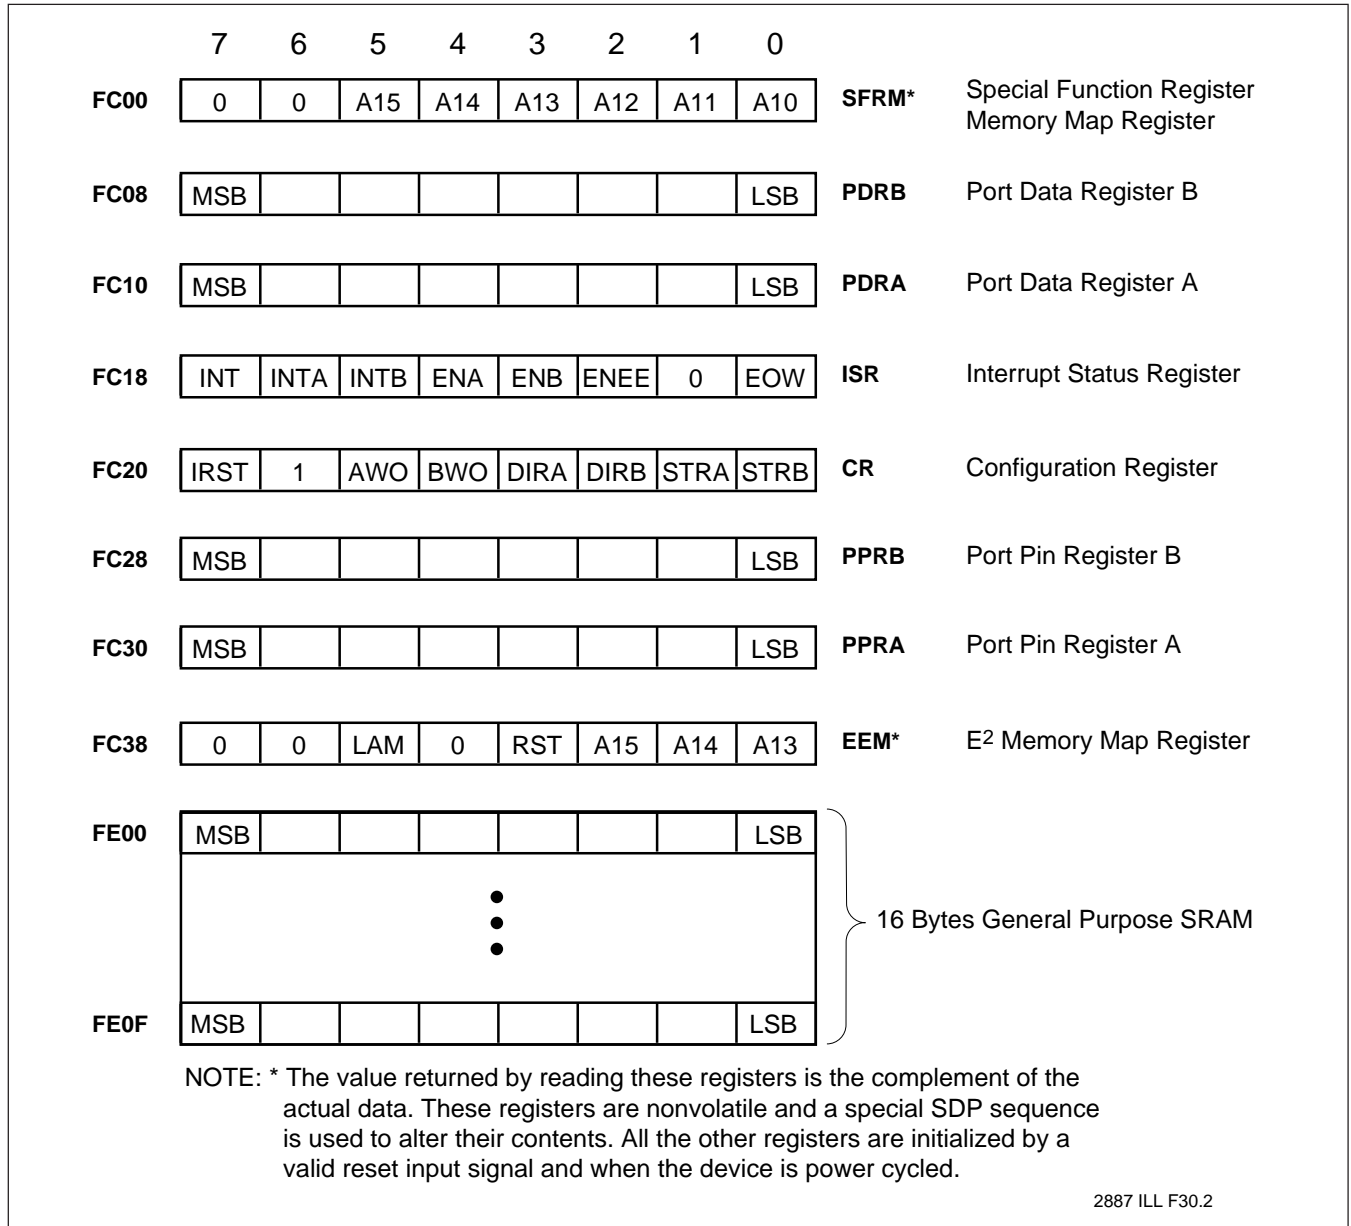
| | 7 | 6 | 5 | 4 | 3 | 2 | 1 | 0 | | |
|---|---|---|---|---|---|---|---|---|---|---|
| **FC00** | 0 | 0 | A15 | A14 | A13 | A12 | A11 | A10 | **SFRM*** | Special Function Register Memory Map Register |
| **FC08** | MSB | | | | | | | LSB | **PDRB** | Port Data Register B |
| **FC10** | MSB | | | | | | | LSB | **PDRA** | Port Data Register A |
| **FC18** | INT | INTA | INTB | ENA | ENB | ENEE | 0 | EOW | **ISR** | Interrupt Status Register |
| **FC20** | IRST | 1 | AWO | BWO | DIRA | DIRB | STRA | STRB | **CR** | Configuration Register |
| **FC28** | MSB | | | | | | | LSB | **PPRB** | Port Pin Register B |
| **FC30** | MSB | | | | | | | LSB | **PPRA** | Port Pin Register A |
| **FC38** | 0 | 0 | LAM | 0 | RST | A15 | A14 | A13 | **EEM*** | $E^2$ Memory Map Register |

**FE00** | MSB | | | | | | | LSB |

16 Bytes General Purpose SRAM

**FE0F** | MSB | | | | | | | LSB |

NOTE: * The value returned by reading these registers is the complement of the actual data. These registers are nonvolatile and a special SDP sequence is used to alter their contents. All the other registers are initialized by a valid reset input signal and when the device is power cycled.

2887 ILL F30.2